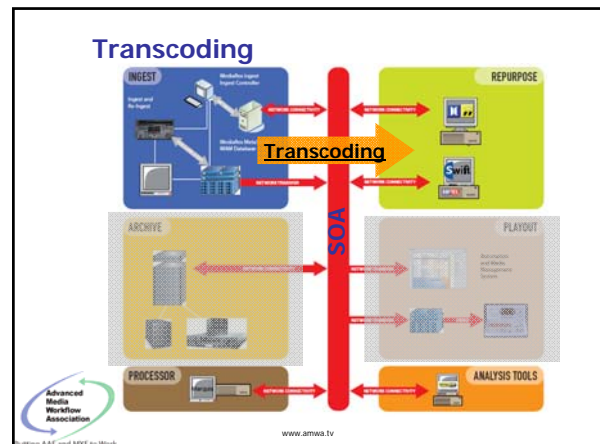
Transcoding

INGEST

Ingest and Re-Ingest

MediaBox Ingest
Ingest Controller

MediaBox Mets
MAM Database

Transcoding

NETWORK CONNECTIVITY

NETWORK CONNECTIVITY

SOA

REPURPOSE

Swift

ARCHIVE

PLAYOUT

Automation and Media Management System

NETWORK CONNECTIVITY

PROCESSOR

NETWORK CONNECTIVITY

ANALYSIS TOOLS

Advanced Media Workflow Association

Putting AAF and MXF to Work

www.amwa.tv